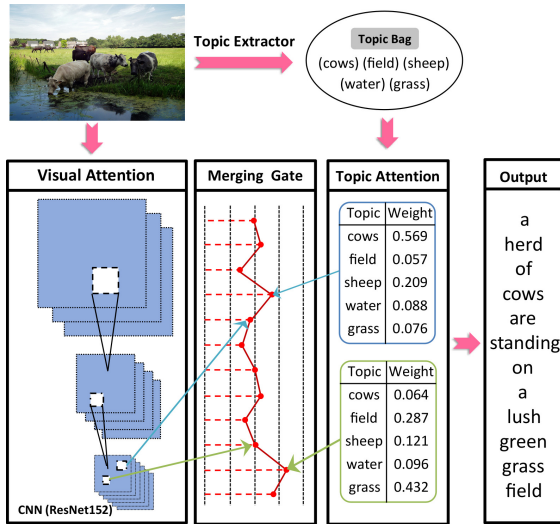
Topic Extractor

Topic Bag
(cows) (field) (sheep)
(water) (grass)

Visual Attention

Merging Gate

Topic Attention

Output

| Topic | Weight |
|---|---|
| cows | 0.569 |
| field | 0.057 |
| sheep | 0.209 |
| water | 0.088 |
| grass | 0.076 |

| Topic | Weight |
|---|---|
| cows | 0.064 |
| field | 0.287 |
| sheep | 0.121 |
| water | 0.096 |
| grass | 0.432 |

a herd of cows are standing on a lush green grass field

CNN (ResNet152)